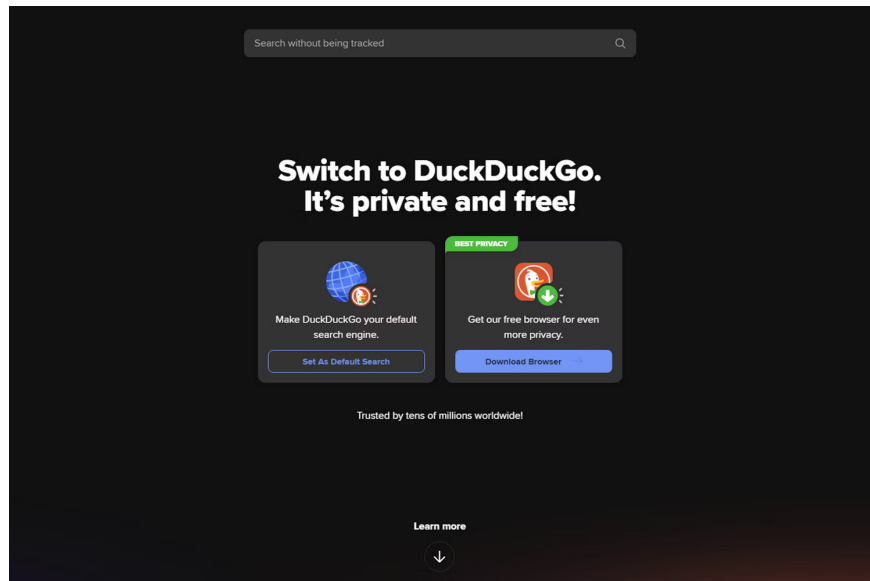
Search without being tracked

Switch to DuckDuckGo.
It's private and free!

Make DuckDuckGo your default search engine.

Set As Default Search

BEST PRIVACY

Get our free browser for even more privacy.

Download Browser

Trusted by tens of millions worldwide!

Learn more